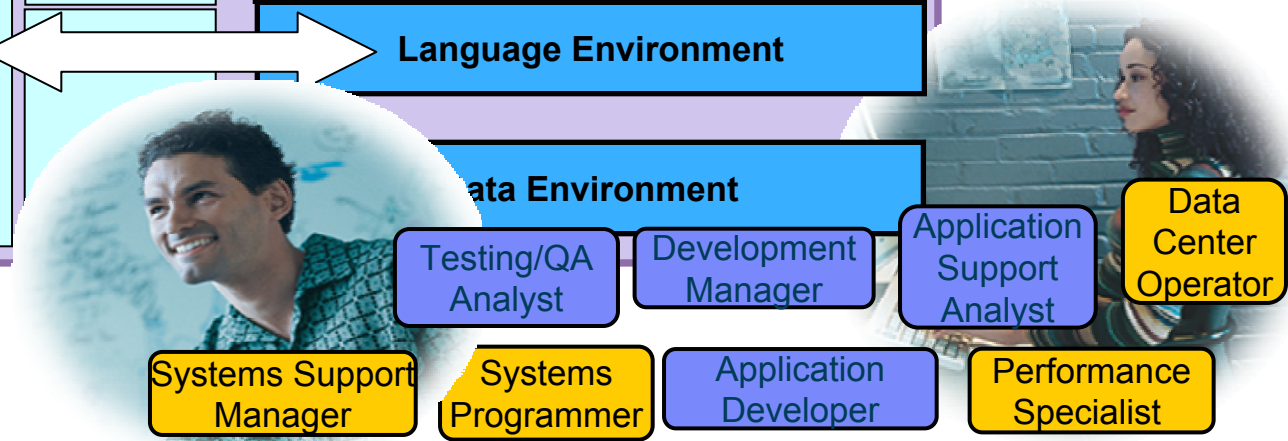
Language Environment

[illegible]ata Environment

Testing/QA Analyst

Development Manager

Application Support Analyst

Data Center Operator

Systems Support Manager

Systems Programmer

Application Developer

Performance Specialist